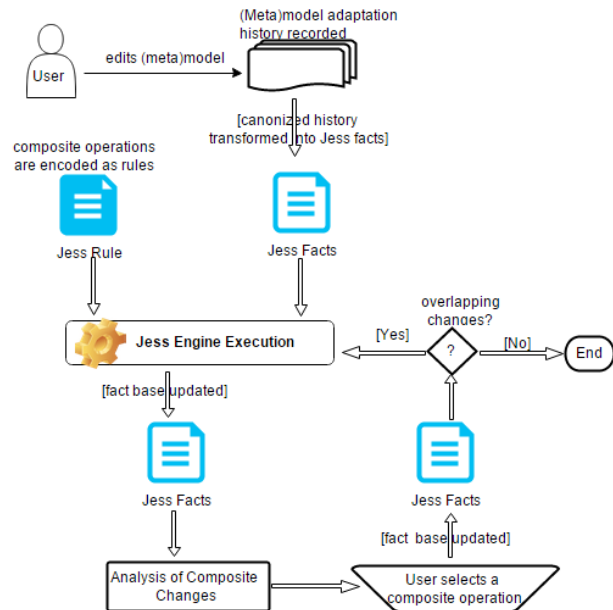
(Meta)model adaptation history recorded

User

edits (meta)model

[canonized history transformed into Jess facts]

composite operations are encoded as rules

Jess Rule

Jess Facts

Jess Engine Execution

overlapping changes?

[Yes]

?

[No]

End

[fact base updated]

Jess Facts

Jess Facts

[fact base updated]

Analysis of Composite Changes

User selects a composite operation